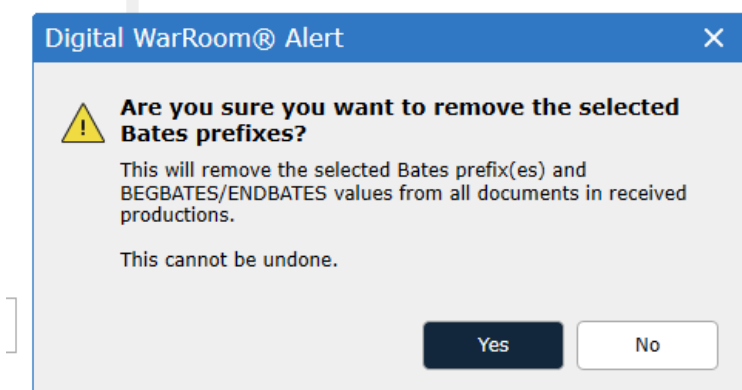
Digital WarRoom® Alert

✕

Are you sure you want to remove the selected Bates prefixes?

This will remove the selected Bates prefix(es) and BEGBATES/ENDBATES values from all documents in received productions.

This cannot be undone.

Yes

No